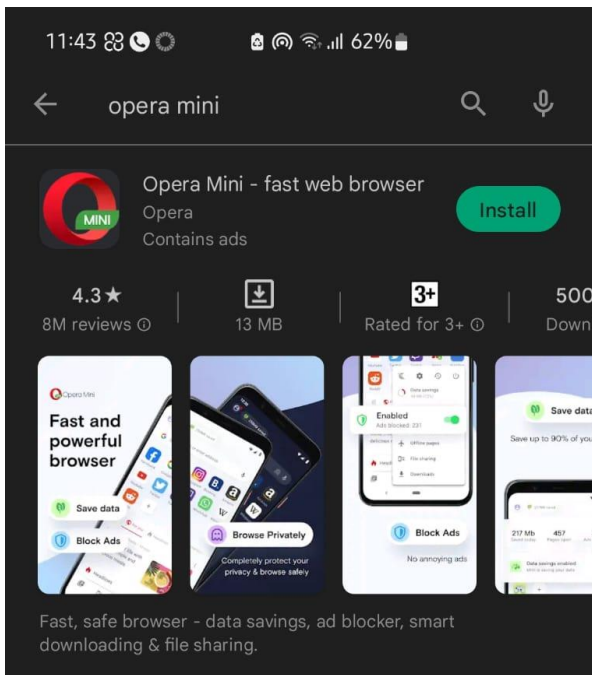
11:43 62%

opera mini

MINI

Opera Mini - fast web browser
Opera
Contains ads

Install

4.3★
8M reviews ⓘ

13 MB

3+
Rated for 3+ ⓘ

500
Down

Opera Mini
Fast and powerful browser
Save data
Block Ads

Browse Privately
Completely protect your privacy & browse safely

Enabled
Ads blocked: 231
Block Ads
No annoying ads

Save data
Save up to 90% of you
217 Mb
457

Fast, safe browser - data savings, ad blocker, smart downloading & file sharing.